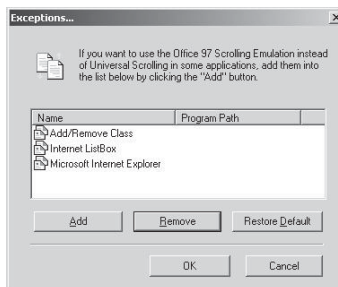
Exceptions...

If you want to use the Office 97 Scrolling Emulation instead of Universal Scrolling in some applications, add them into the list below by clicking the "Add" button.

| Name | Program Path |
|---|---|
| Add/Remove Class | |
| Internet ListBox | |
| Microsoft Internet Explorer | |

Add
Remove
Restore Default

OK
Cancel